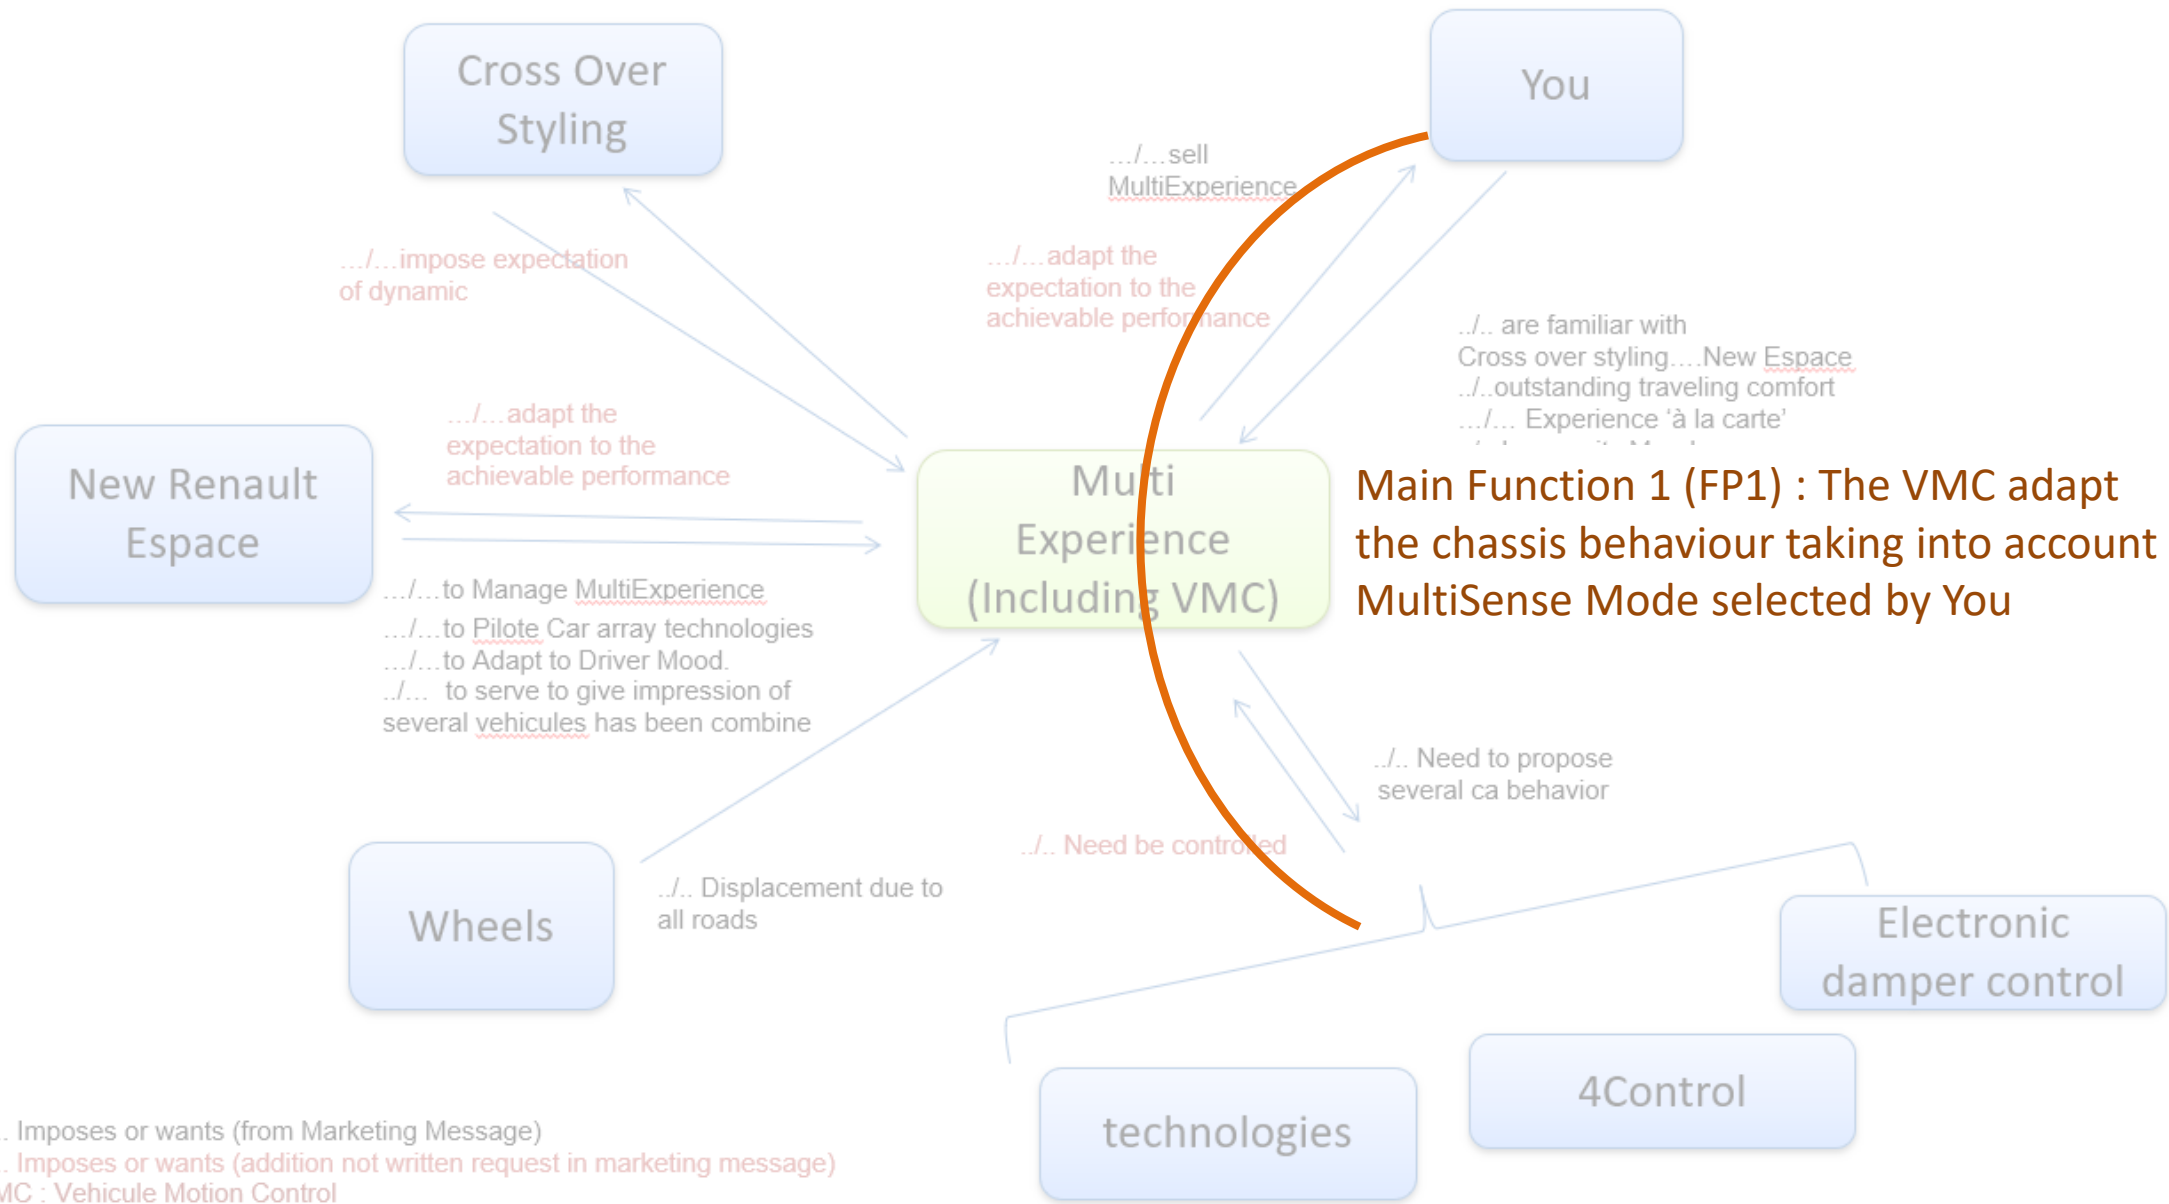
Cross Over Styling

You

…/…sell MultiExperience

…/…impose expectation of dynamic

…/…adapt the expectation to the achievable performance

../.. are familiar with Cross over styling….New Espace ../..outstanding traveling comfort …/… Experience 'à la carte'

New Renault Espace

…/…adapt the expectation to the achievable performance

Multi Experience (Including VMC)

Main Function 1 (FP1) : The VMC adapt the chassis behaviour taking into account MultiSense Mode selected by You

…/…to Manage MultiExperience
…/…to Pilote Car array technologies
…/…to Adapt to Driver Mood.
../… to serve to give impression of several vehicules has been combine

../.. Need to propose several ca behavior

../.. Need be controlled

Wheels

../.. Displacement due to all roads

Electronic damper control

4Control

technologies

. Imposes or wants (from Marketing Message)
. Imposes or wants (addition not written request in marketing message)
MC : Vehicule Motion Control